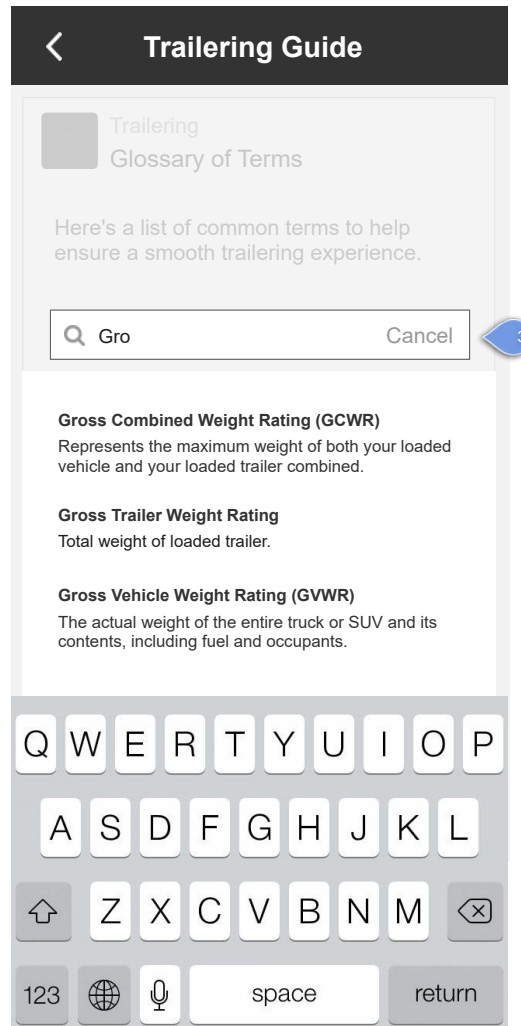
Trailering Guide

Trailering
Glossary of Terms

Here's a list of common terms to help ensure a smooth trailering experience.

Gro
Cancel

Gross Combined Weight Rating (GCWR)
Represents the maximum weight of both your loaded vehicle and your loaded trailer combined.

Gross Trailer Weight Rating
Total weight of loaded trailer.

Gross Vehicle Weight Rating (GVWR)
The actual weight of the entire truck or SUV and its contents, including fuel and occupants.

Q W E R T Y U I O P
A S D F G H J K L
Z X C V B N M
123
space
return